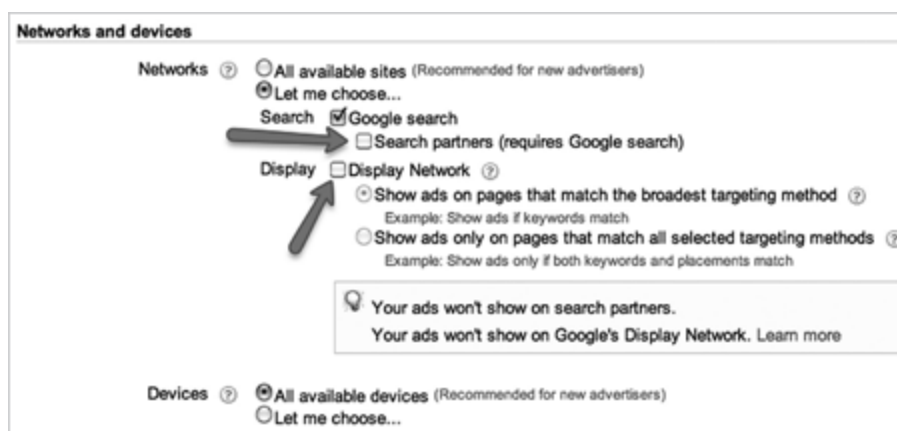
Networks and devices

Networks ?

All available sites (Recommended for new advertisers)

Let me choose...

Search Google search

Search partners (requires Google search)

Display Display Network ?

Show ads on pages that match the broadest targeting method ?

Example: Show ads if keywords match

Show ads only on pages that match all selected targeting methods ?

Example: Show ads only if both keywords and placements match

Your ads won't show on search partners.

Your ads won't show on Google's Display Network. Learn more

Devices ?

All available devices (Recommended for new advertisers)

Let me choose...